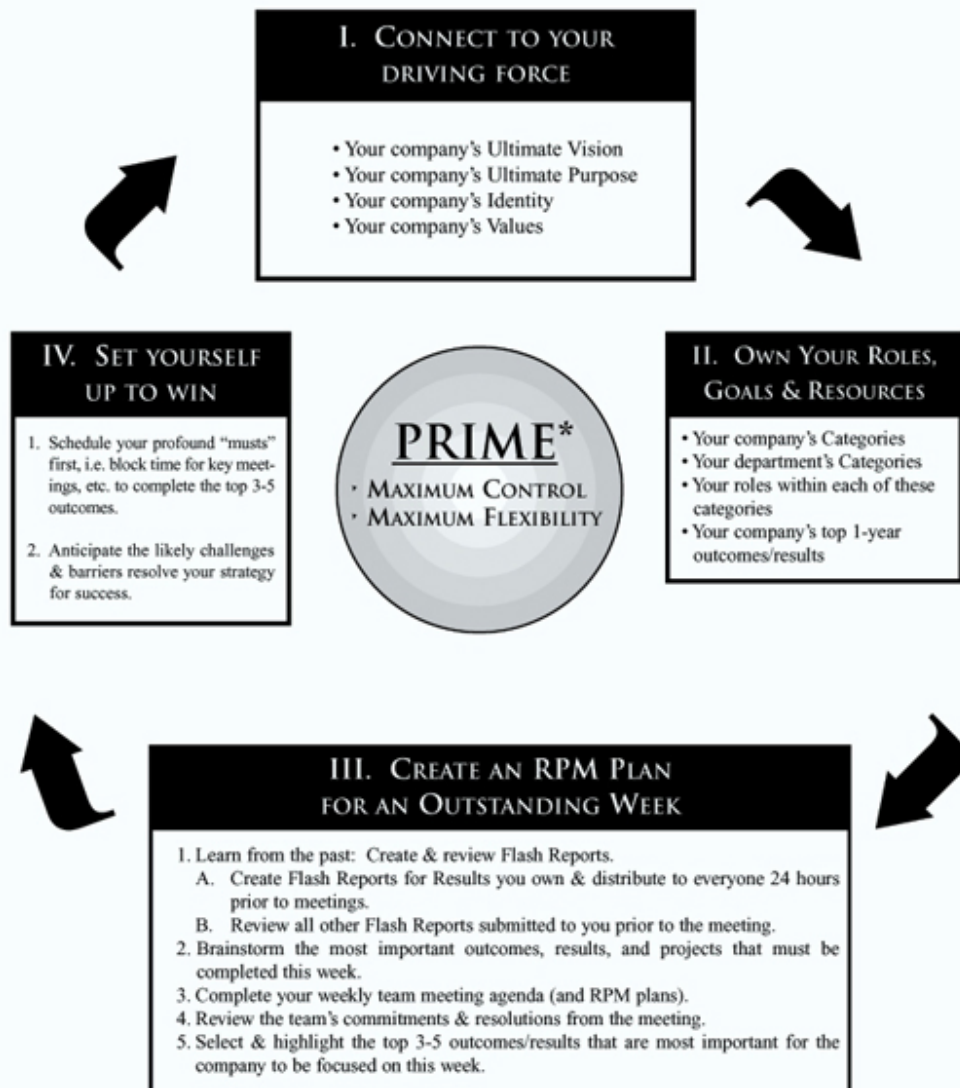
I. Connect to your driving force

• Your company's Ultimate Vision
• Your company's Ultimate Purpose
• Your company's Identity
• Your company's Values

II. Own Your Roles, Goals & Resources

• Your company's Categories
• Your department's Categories
• Your roles within each of these categories
• Your company's top 1-year outcomes/results

PRIME*
• Maximum Control
• Maximum Flexibility

IV. Set yourself up to win

1. Schedule your profound "musts" first, i.e. block time for key meetings, etc. to complete the top 3-5 outcomes.

2. Anticipate the likely challenges & barriers resolve your strategy for success.

III. Create an RPM Plan for an Outstanding Week

1. Learn from the past: Create & review Flash Reports.
A. Create Flash Reports for Results you own & distribute to everyone 24 hours prior to meetings.
B. Review all other Flash Reports submitted to you prior to the meeting.
2. Brainstorm the most important outcomes, results, and projects that must be completed this week.
3. Complete your weekly team meeting agenda (and RPM plans).
4. Review the team's commitments & resolutions from the meeting.
5. Select & highlight the top 3-5 outcomes/results that are most important for the company to be focused on this week.